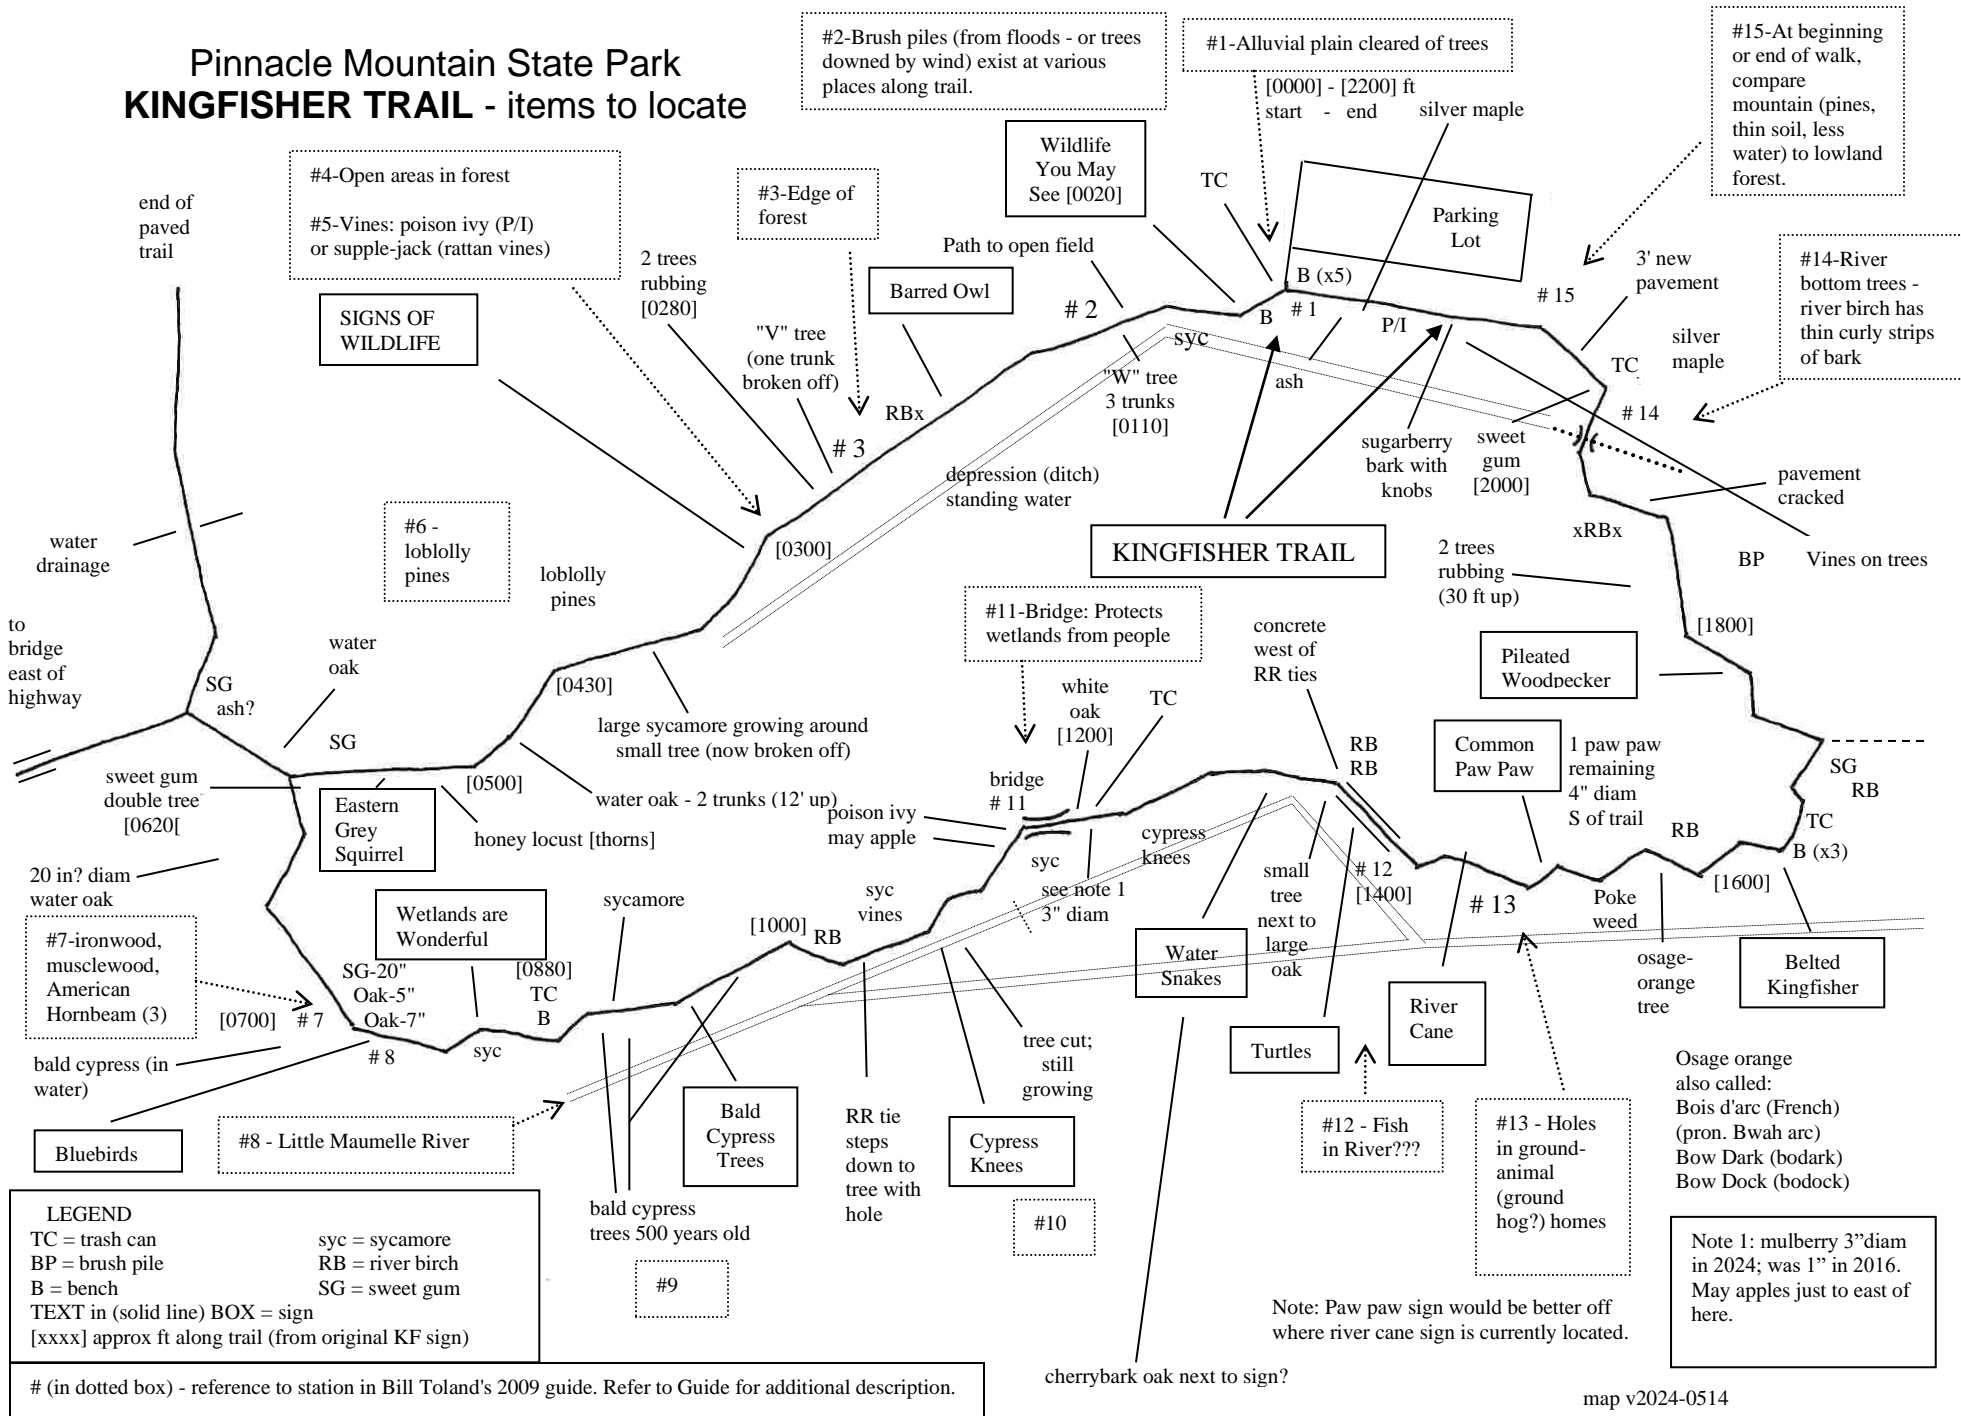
Pinnacle Mountain State Park
**KINGFISHER TRAIL** - items to locate

#2-Brush piles (from floods - or trees downed by wind) exist at various places along trail.

#1-Alluvial plain cleared of trees

[0000] - [2200] ft
start - end

silver maple

#15-At beginning or end of walk, compare mountain (pines, thin soil, less water) to lowland forest.

Wildlife You May See [0020]

TC

Parking Lot

#4-Open areas in forest

#5-Vines: poison ivy (P/I) or supple-jack (rattan vines)

#3-Edge of forest

end of paved trail

2 trees rubbing [0280]

Path to open field

Barred Owl

B (x5)

# 15

3' new pavement

#14-River bottom trees - river birch has thin curly strips of bark

SIGNS OF WILDLIFE

"V" tree (one trunk broken off)

# 2

B

# 1

P/I

syc

silver maple

TC

RBx

"W" tree 3 trunks [0110]

ash

# 14

# 3

sugarberry bark with knobs

sweet gum [2000]

depression (ditch) standing water

pavement cracked

#6 - loblolly pines

[0300]

KINGFISHER TRAIL

xRBx

water drainage

loblolly pines

2 trees rubbing (30 ft up)

BP

Vines on trees

to bridge east of highway

water oak

#11-Bridge: Protects wetlands from people

concrete west of RR ties

[1800]

SG ash?

[0430]

Pileated Woodpecker

white oak [1200]

TC

SG

large sycamore growing around small tree (now broken off)

RB RB

Common Paw Paw

1 paw paw remaining 4" diam S of trail

SG

RB

sweet gum double tree [0620[

[0500]

bridge # 11

water oak - 2 trunks (12' up)

Eastern Grey Squirrel

poison ivy may apple

honey locust [thorns]

cypress knees

RB

TC

syc

B (x3)

20 in? diam water oak

see note 1 3" diam

small tree next to large oak

# 12 [1400]

# 13

Poke weed

[1600]

#7-ironwood, musclewood, American Hornbeam (3)

Wetlands are Wonderful

sycamore

syc vines

[1000]

RB

Water Snakes

osage-orange tree

Belted Kingfisher

SG-20" Oak-5" Oak-7"

[0880] TC B

[0700]

# 7

River Cane

# 8

syc

tree cut; still growing

Turtles

Osage orange also called:
Bois d'arc (French)
(pron. Bwah arc)
Bow Dark (bodark)
Bow Dock (bodock)

bald cypress (in water)

RR tie steps down to tree with hole

Bald Cypress Trees

Cypress Knees

#12 - Fish in River???

#13 - Holes in ground-animal (ground hog?) homes

Bluebirds

#8 - Little Maumelle River

bald cypress trees 500 years old

#10

#9

LEGEND
TC = trash can
BP = brush pile
B = bench
TEXT in (solid line) BOX = sign
[xxxx] approx ft along trail (from original KF sign)

syc = sycamore
RB = river birch
SG = sweet gum

Note: Paw paw sign would be better off where river cane sign is currently located.

Note 1: mulberry 3"diam in 2024; was 1" in 2016. May apples just to east of here.

# (in dotted box) - reference to station in Bill Toland's 2009 guide. Refer to Guide for additional description.

cherrybark oak next to sign?

map v2024-0514